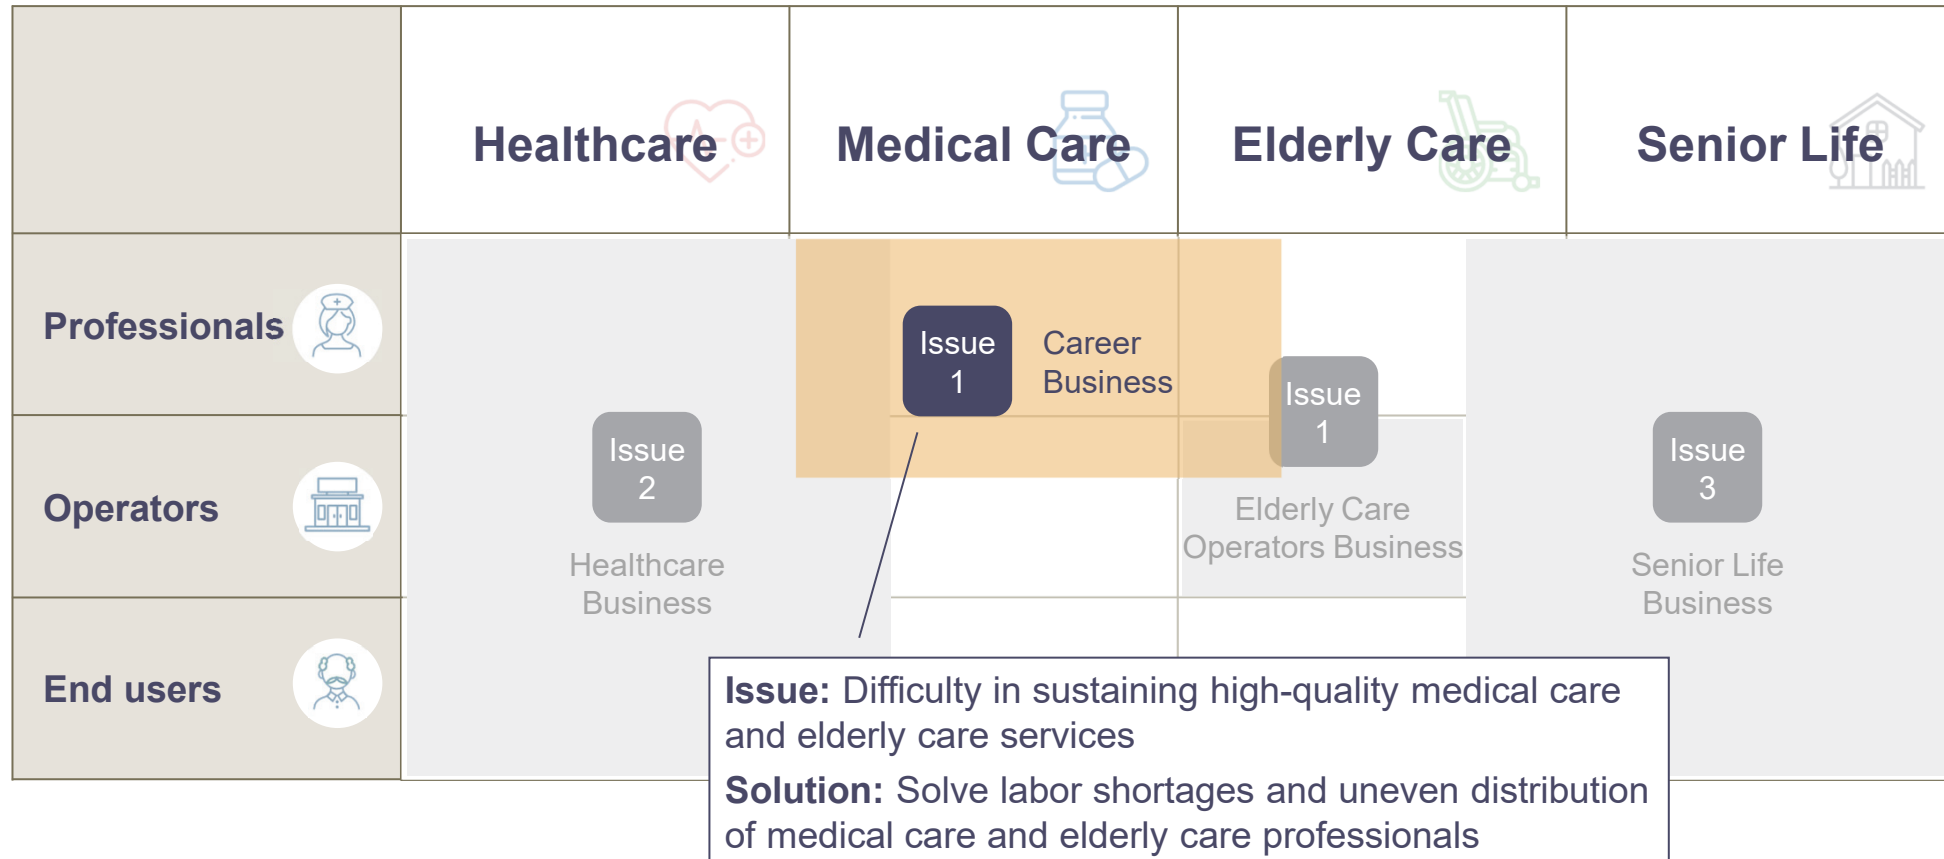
Healthcare

Medical Care

Elderly Care

Senior Life

Professionals

Operators

End users

Issue 1

Career Business

Issue 2

Healthcare Business

Issue 1

Elderly Care Operators Business

Issue 3

Senior Life Business

**Issue:** Difficulty in sustaining high-quality medical care and elderly care services

**Solution:** Solve labor shortages and uneven distribution of medical care and elderly care professionals